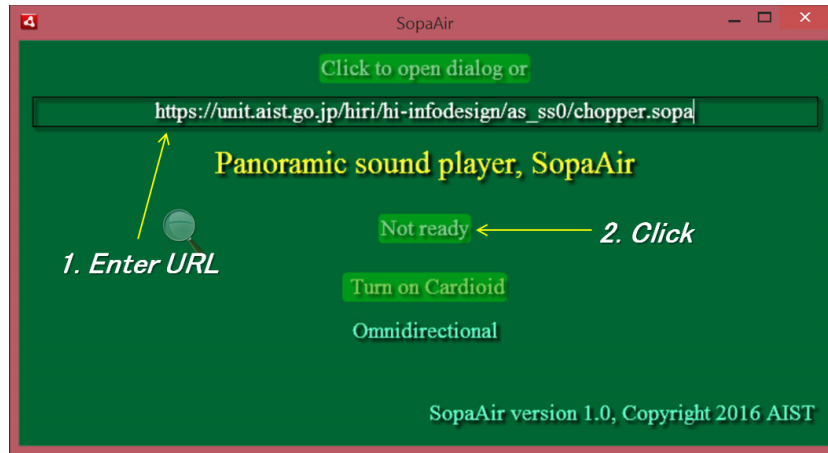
SopaAir

Click to open dialog or

https://unit.aist.go.jp/hiri/hi-infodesign/as_ss0/chopper.sopa

Panoramic sound player, SopaAir

1. Enter URL

Not ready

2. Click

Turn on Cardioid

Omnidirectional

SopaAir version 1.0, Copyright 2016 AIST